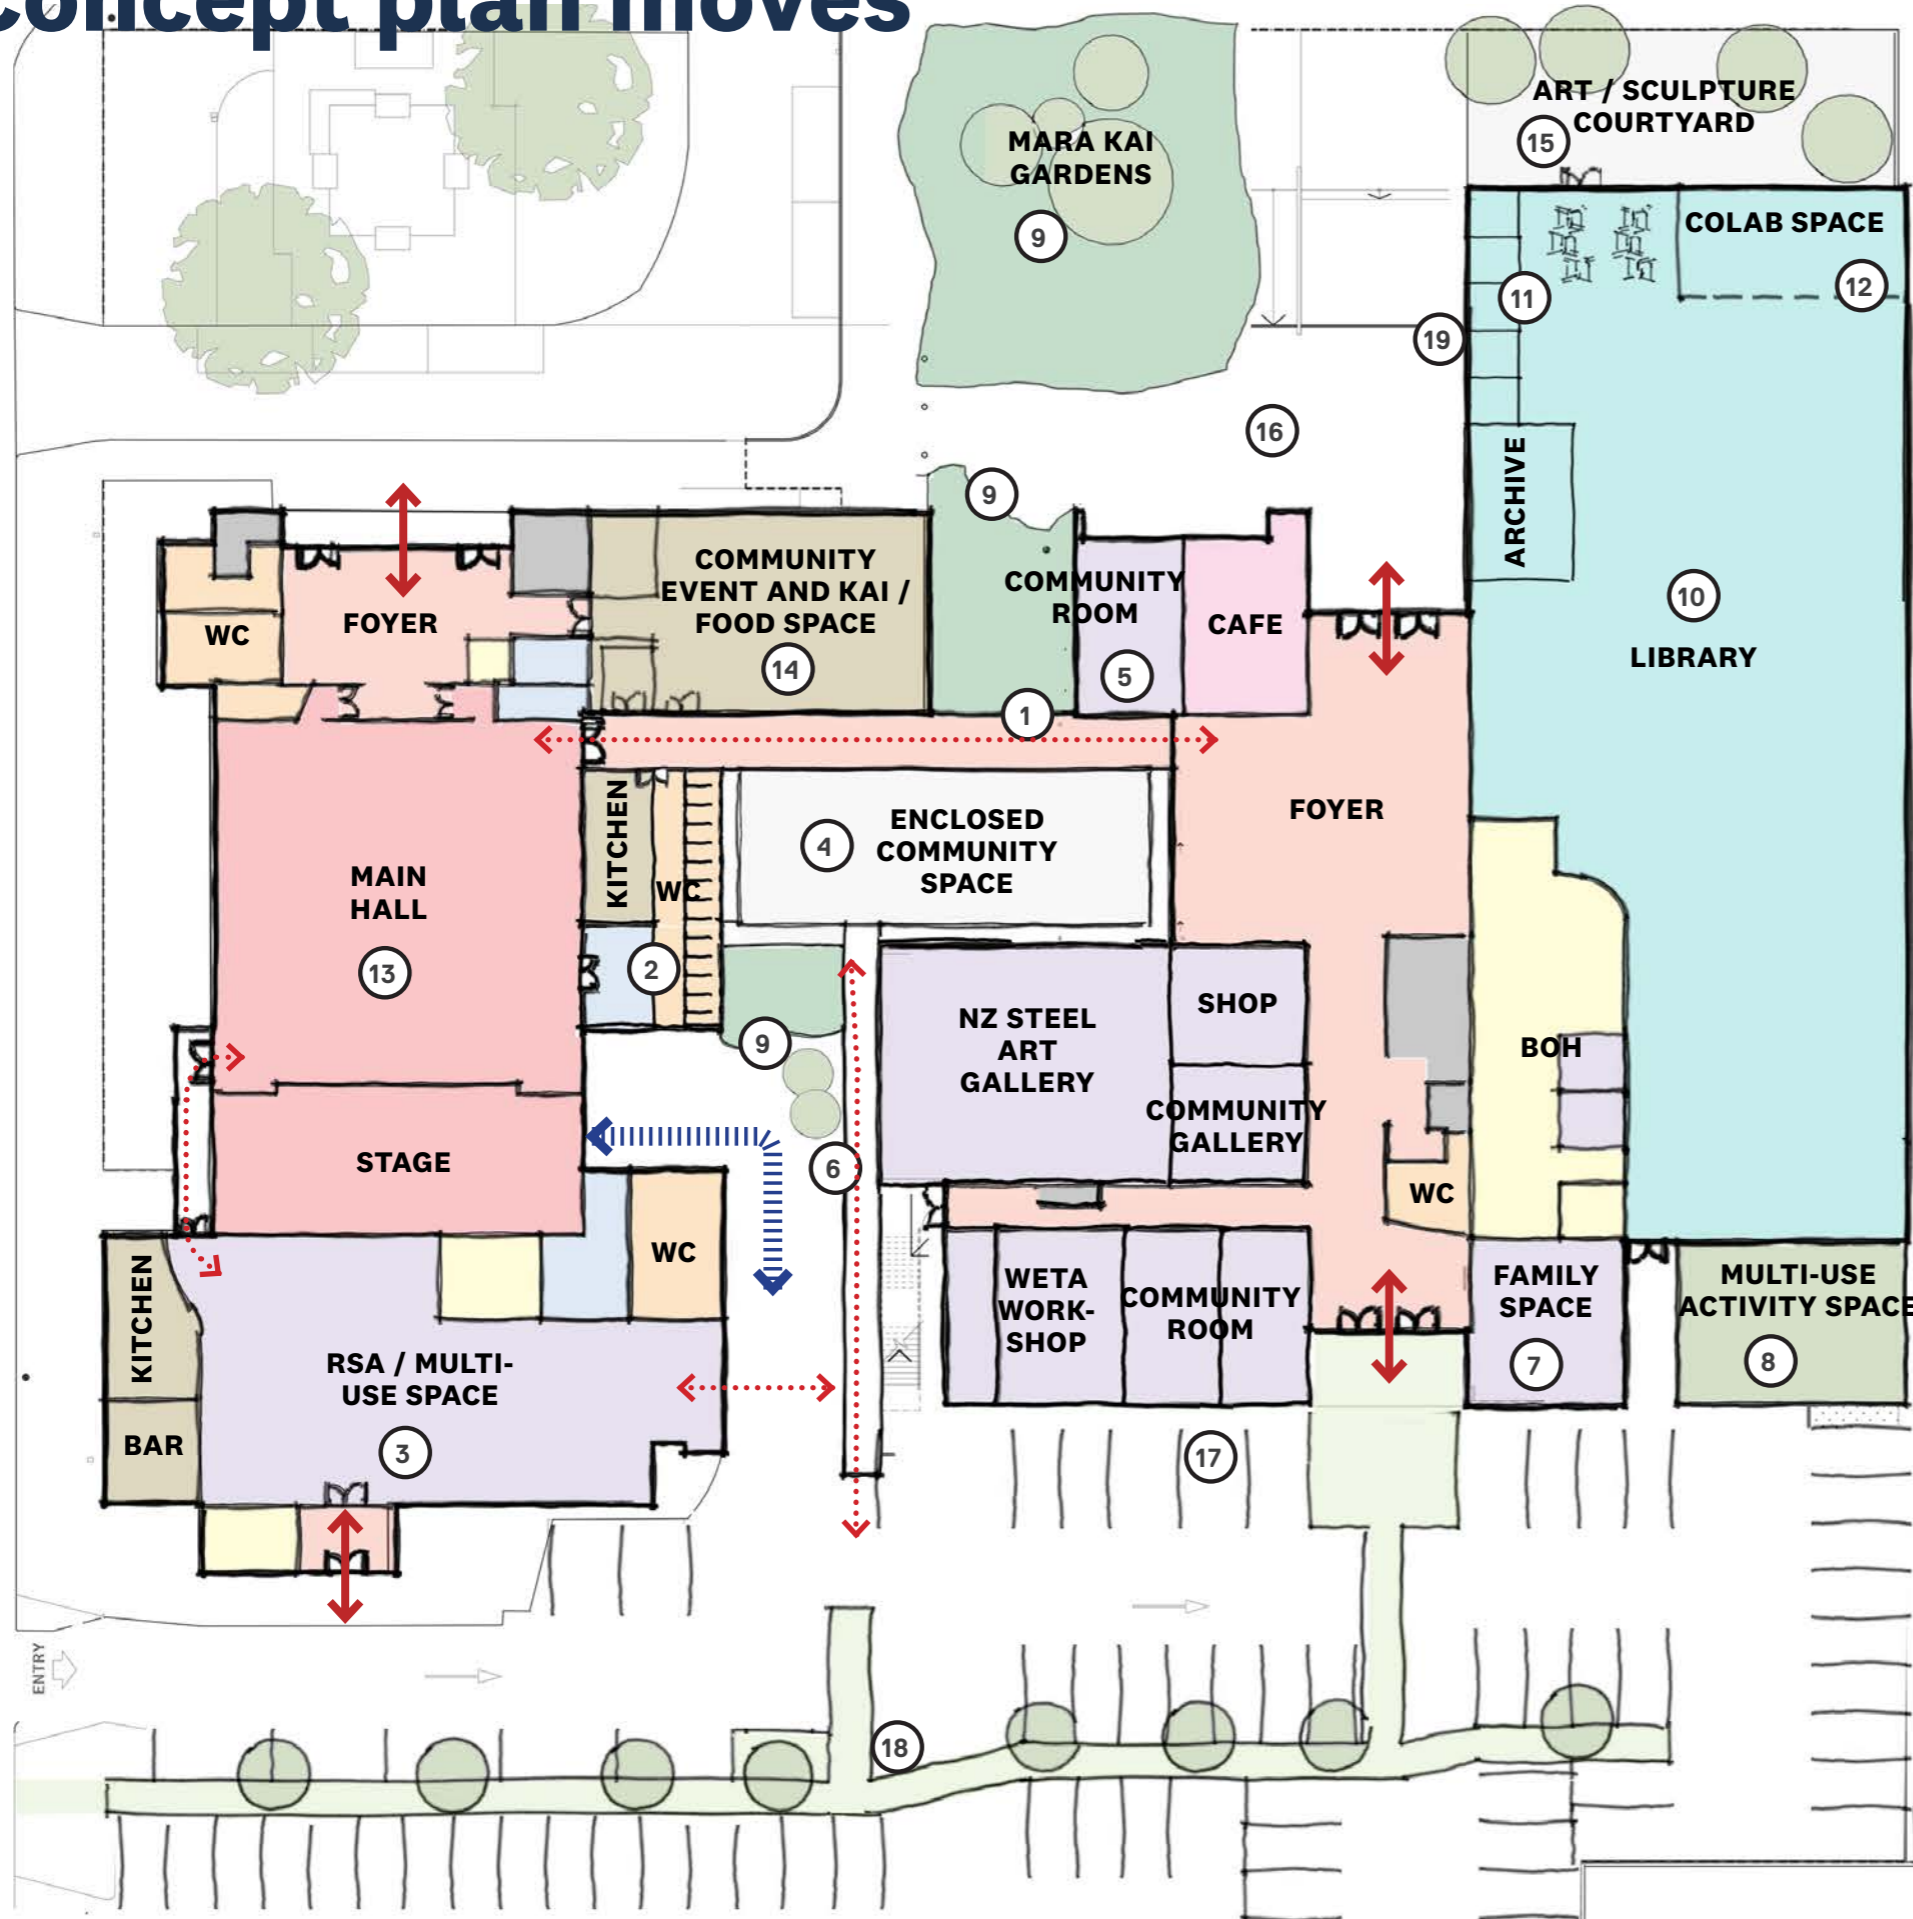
oncept plan moves

ART / SCULPTURE COURTYARD
15
MARA KAI GARDENS
9
COLAB SPACE
12
11
19
16
ARCHIVE
10
LIBRARY
9
COMMUNITY EVENT AND KAI / FOOD SPACE
14
WC
FOYER
COMMUNITY ROOM
5
CAFE
1
FOYER
KITCHEN
WC
4
ENCLOSED COMMUNITY SPACE
MAIN HALL
13
2
9
NZ STEEL ART GALLERY
SHOP
COMMUNITY GALLERY
BOH
WC
STAGE
6
WC
KITCHEN
WETA WORK-SHOP
COMMUNITY ROOM
FAMILY SPACE
7
MULTI-USE ACTIVITY SPACE
8
RSA / MULTI-USE SPACE
3
BAR
17
ENTRY
18